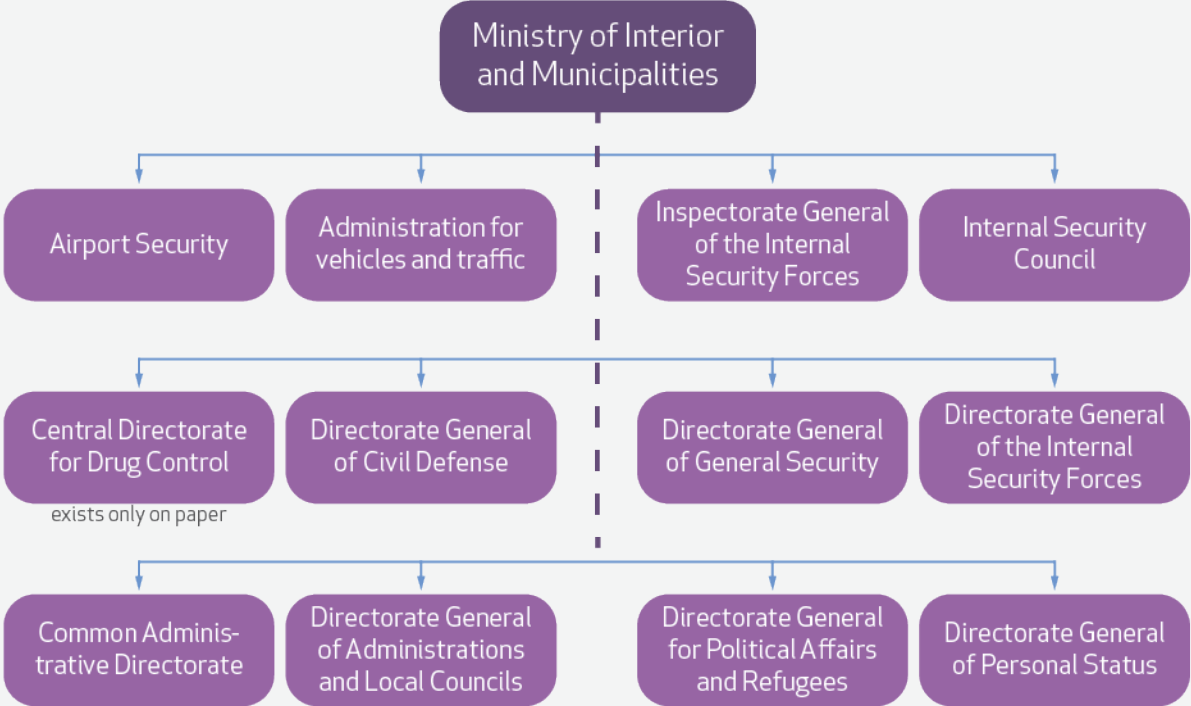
Ministry of Interior and Municipalities

Airport Security

Administration for vehicles and traffic

Inspectorate General of the Internal Security Forces

Internal Security Council

Central Directorate for Drug Control

exists only on paper

Directorate General of Civil Defense

Directorate General of General Security

Directorate General of the Internal Security Forces

Common Administrative Directorate

Directorate General of Administrations and Local Councils

Directorate General for Political Affairs and Refugees

Directorate General of Personal Status